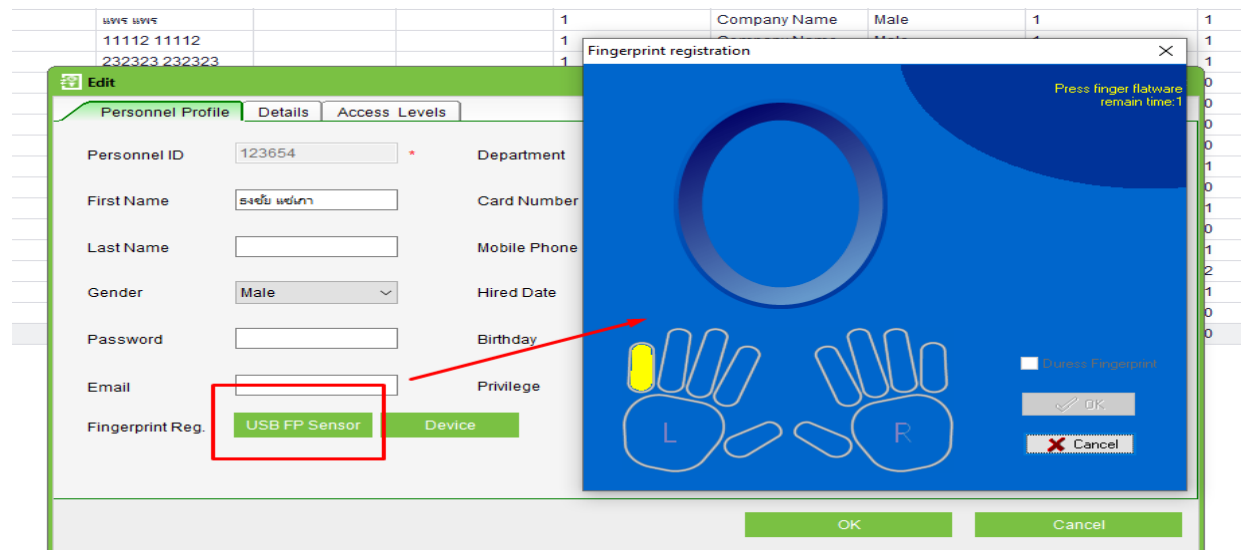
| แพร แพร | | | 1 | Company Name | Male | 1 | 1 |
|---|---|---|---|---|---|---|---|
| 11112 11112 | | | 1 | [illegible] | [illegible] | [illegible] | 1 |
| 232323 232323 | | | 1 | | | | 1 |

Edit

Personnel Profile | Details | Access Levels

Personnel ID 123654 *

First Name ธงชัย แซ่เกา

Last Name

Gender Male

Password

Email

Fingerprint Reg. USB FP Sensor Device

Department

Card Number

Mobile Phone

Hired Date

Birthday

Privilege

Fingerprint registration

Press finger flatware
remain time:1

L

R

Duress Fingerprint

OK

Cancel

0
1
0
0
1
0
1
0
1
2
1
0
0

OK Cancel